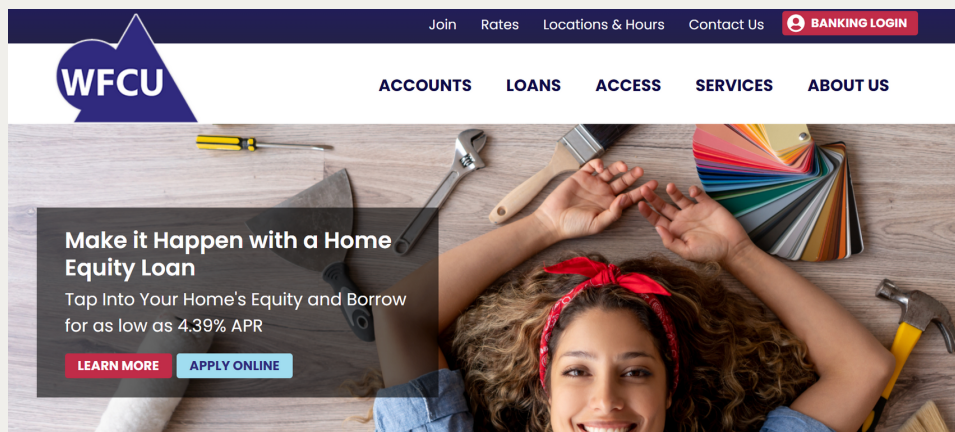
Join Rates Locations & Hours Contact Us BANKING LOGIN

WFCU

ACCOUNTS LOANS ACCESS SERVICES ABOUT US

Make it Happen with a Home Equity Loan

Tap Into Your Home's Equity and Borrow for as low as 4.39% APR

LEARN MORE APPLY ONLINE